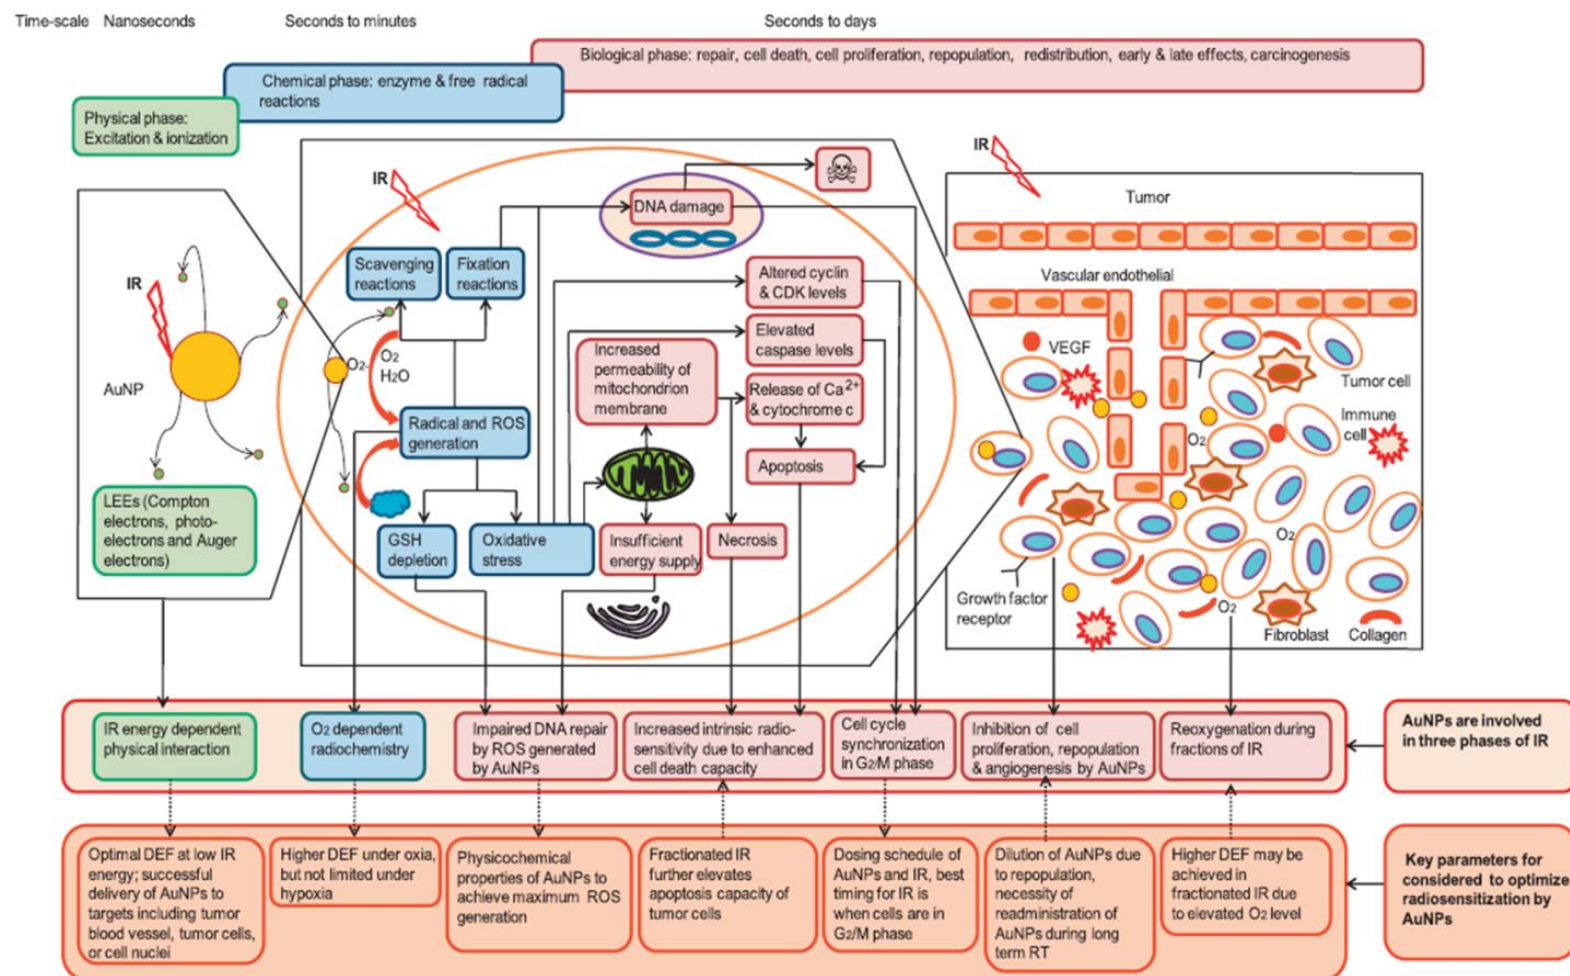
Time-scale Nanoseconds

Seconds to minutes

Seconds to days

Biological phase: repair, cell death, cell proliferation, repopulation, redistribution, early & late effects, carcinogenesis

Chemical phase: enzyme & free radical reactions

Physical phase: Excitation & ionization

IR

AuNP

LEEs (Compton electrons, photo-electrons and Auger electrons)

IR

$O_2$

$O_2$
$H_2O$

Scavenging reactions

Fixation reactions

DNA damage

Altered cyclin & CDK levels

Elevated caspase levels

Increased permeability of mitochondrion membrane

Release of $Ca^{2+}$ & cytochrome c

Radical and ROS generation

Apoptosis

GSH depletion

Oxidative stress

Insufficient energy supply

Necrosis

IR

Tumor

Vascular endothelial

VEGF

Tumor cell

Immune cell

$O_2$

$O_2$

$O_2$

Growth factor receptor

Fibroblast

Collagen

IR energy dependent physical interaction

$O_2$ dependent radiochemistry

Impaired DNA repair by ROS generated by AuNPs

Increased intrinsic radio-sensitivity due to enhanced cell death capacity

Cell cycle synchronization in $G_2/M$ phase

Inhibition of cell proliferation, repopulation & angiogenesis by AuNPs

Reoxygenation during fractions of IR

AuNPs are involved in three phases of IR

Optimal DEF at low IR energy; successful delivery of AuNPs to targets including tumor blood vessel, tumor cells, or cell nuclei

Higher DEF under oxia, but not limited under hypoxia

Physicochemical properties of AuNPs to achieve maximum ROS generation

Fractionated IR further elevates apoptosis capacity of tumor cells

Dosing schedule of AuNPs and IR, best timing for IR is when cells are in $G_2/M$ phase

Dilution of AuNPs due to repopulation, necessity of readministration of AuNPs during long term RT

Higher DEF may be achieved in fractionated IR due to elevated $O_2$ level

Key parameters for considered to optimize radiosensitization by AuNPs